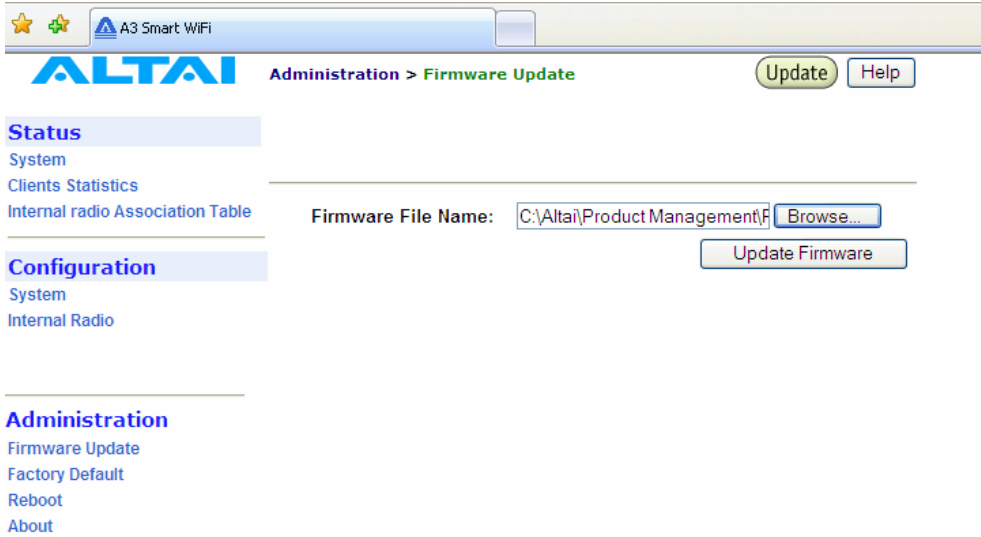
A3 Smart WiFi

ALTAI

Administration > Firmware Update

Update Help

Status
System
Clients Statistics
Internal radio Association Table

Configuration
System
Internal Radio

Administration
Firmware Update
Factory Default
Reboot
About

Firmware File Name: C:\Altai\Product Management\P Browse...

Update Firmware